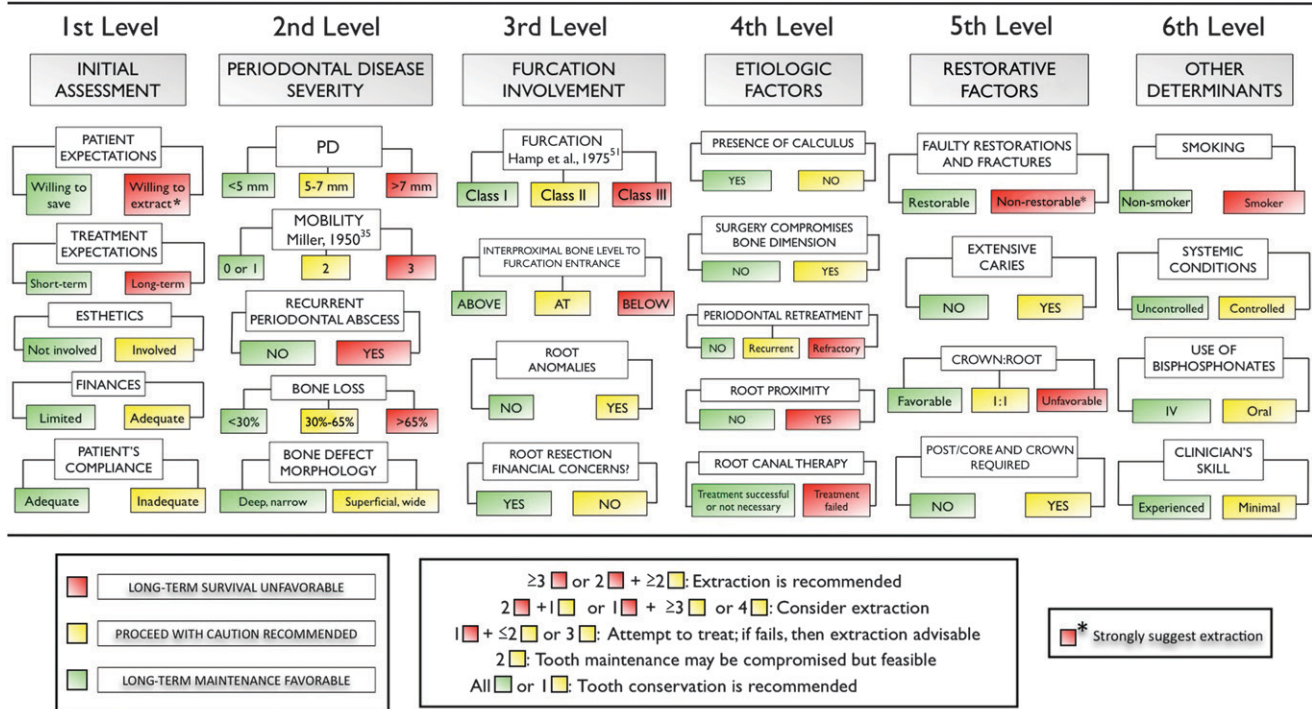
1st Level
INITIAL ASSESSMENT
PATIENT EXPECTATIONS
Willing to save
Willing to extract*
TREATMENT EXPECTATIONS
Short-term
Long-term
ESTHETICS
Not involved
Involved
FINANCES
Limited
Adequate
PATIENT'S COMPLIANCE
Adequate
Inadequate

2nd Level
PERIODONTAL DISEASE SEVERITY
PD
<5 mm
5-7 mm
>7 mm
MOBILITY Miller, 1950$^{35}$
0 or 1
2
3
RECURRENT PERIODONTAL ABSCESS
NO
YES
BONE LOSS
<30%
30%-65%
>65%
BONE DEFECT MORPHOLOGY
Deep, narrow
Superficial, wide

3rd Level
FURCATION INVOLVEMENT
FURCATION Hamp et al., 1975$^{51}$
Class I
Class II
Class III
INTERPROXIMAL BONE LEVEL TO FURCATION ENTRANCE
ABOVE
AT
BELOW
ROOT ANOMALIES
NO
YES
ROOT RESECTION FINANCIAL CONCERNS?
YES
NO

4th Level
ETIOLOGIC FACTORS
PRESENCE OF CALCULUS
YES
NO
SURGERY COMPROMISES BONE DIMENSION
NO
YES
PERIODONTAL RETREATMENT
NO
Recurrent
Refractory
ROOT PROXIMITY
NO
YES
ROOT CANAL THERAPY
Treatment successful or not necessary
Treatment failed

5th Level
RESTORATIVE FACTORS
FAULTY RESTORATIONS AND FRACTURES
Restorable
Non-restorable*
EXTENSIVE CARIES
NO
YES
CROWN:ROOT
Favorable
1:1
Unfavorable
POST/CORE AND CROWN REQUIRED
NO
YES

6th Level
OTHER DETERMINANTS
SMOKING
Non-smoker
Smoker
SYSTEMIC CONDITIONS
Uncontrolled
Controlled
USE OF BISPHOSPHONATES
IV
Oral
CLINICIAN'S SKILL
Experienced
Minimal

LONG-TERM SURVIVAL UNFAVORABLE
PROCEED WITH CAUTION RECOMMENDED
LONG-TERM MAINTENANCE FAVORABLE

≥3 or 2 + ≥2 : Extraction is recommended
2 +1 or 1 + ≥3 or 4 : Consider extraction
1 + ≤2 or 3 : Attempt to treat; if fails, then extraction advisable
2 : Tooth maintenance may be compromised but feasible
All or 1 : Tooth conservation is recommended

* Strongly suggest extraction